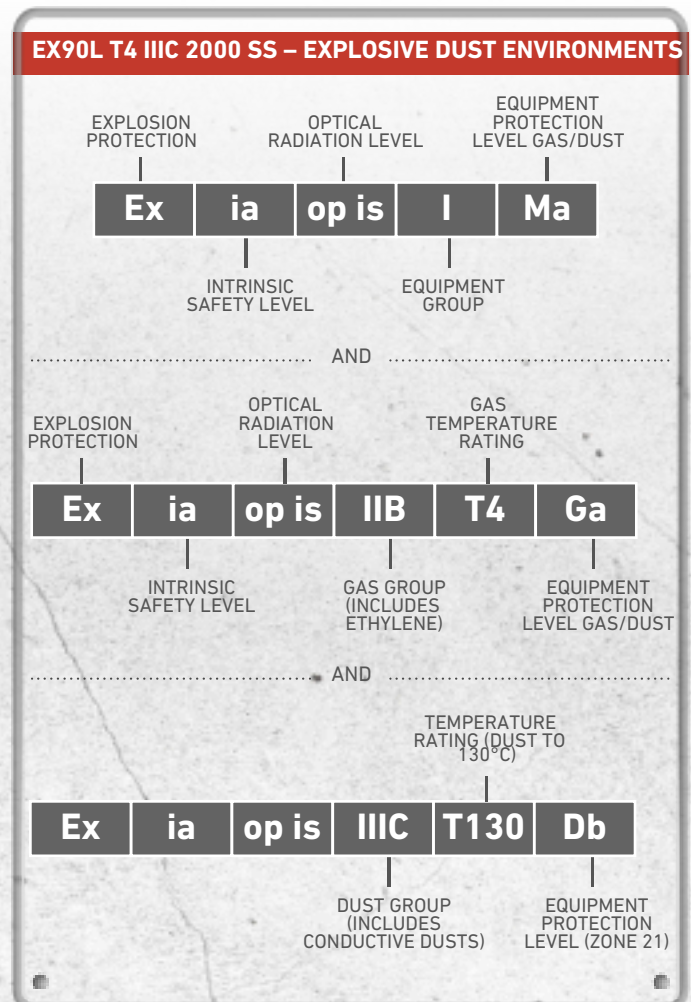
EX90L T4 IIIC 2000 SS – EXPLOSIVE DUST ENVIRONMENTS

EXPLOSION PROTECTION

OPTICAL RADIATION LEVEL

EQUIPMENT PROTECTION LEVEL GAS/DUST

| Ex | ia | op is | I | Ma |
|---|---|---|---|---|

INTRINSIC SAFETY LEVEL

EQUIPMENT GROUP

AND

EXPLOSION PROTECTION

OPTICAL RADIATION LEVEL

GAS TEMPERATURE RATING

| Ex | ia | op is | IIB | T4 | Ga |
|---|---|---|---|---|---|

INTRINSIC SAFETY LEVEL

GAS GROUP (INCLUDES ETHYLENE)

EQUIPMENT PROTECTION LEVEL GAS/DUST

AND

TEMPERATURE RATING (DUST TO 130°C)

| Ex | ia | op is | IIIC | T130 | Db |
|---|---|---|---|---|---|

DUST GROUP (INCLUDES CONDUCTIVE DUSTS)

EQUIPMENT PROTECTION LEVEL (ZONE 21)